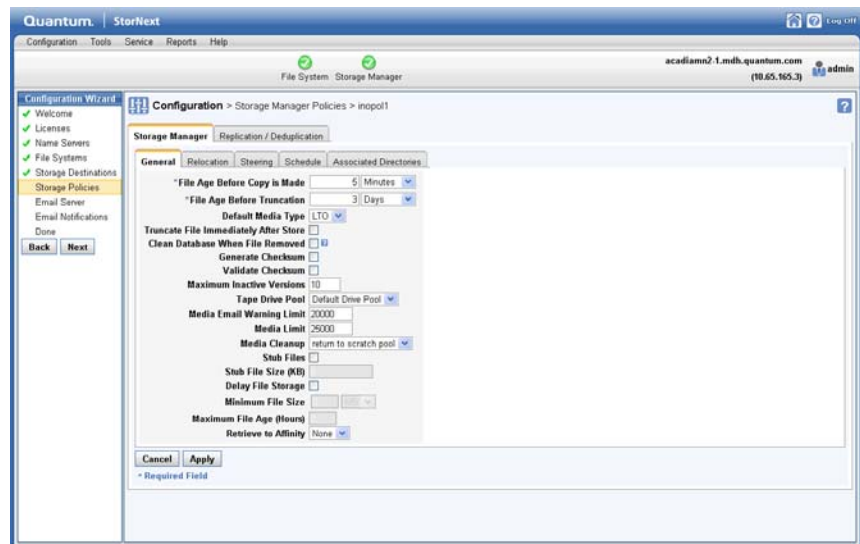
Quantum. | StorNext

Log Off

Configuration Tools Service Reports Help

File System Storage Manager

acadiamn2-1.mdh.quantum.com (10.65.165.3)

admin

Configuration Wizard
Welcome
Licenses
Name Servers
File Systems
Storage Destinations
Storage Policies
Email Server
Email Notifications
Done

Back Next

Configuration > Storage Manager Policies > inopol1

?

Storage Manager | Replication / Deduplication

General | Relocation | Steering | Schedule | Associated Directories

*File Age Before Copy is Made 5 Minutes
*File Age Before Truncation 3 Days
Default Media Type LTO
Truncate File Immediately After Store
Clean Database When File Removed
Generate Checksum
Validate Checksum
Maximum Inactive Versions 10
Tape Drive Pool Default Drive Pool
Media Email Warning Limit 20000
Media Limit 25000
Media Cleanup return to scratch pool
Stub Files
Stub File Size (KB)
Delay File Storage
Minimum File Size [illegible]
Maximum File Age (Hours)
Retrieve to Affinity None

Cancel Apply

* Required Field